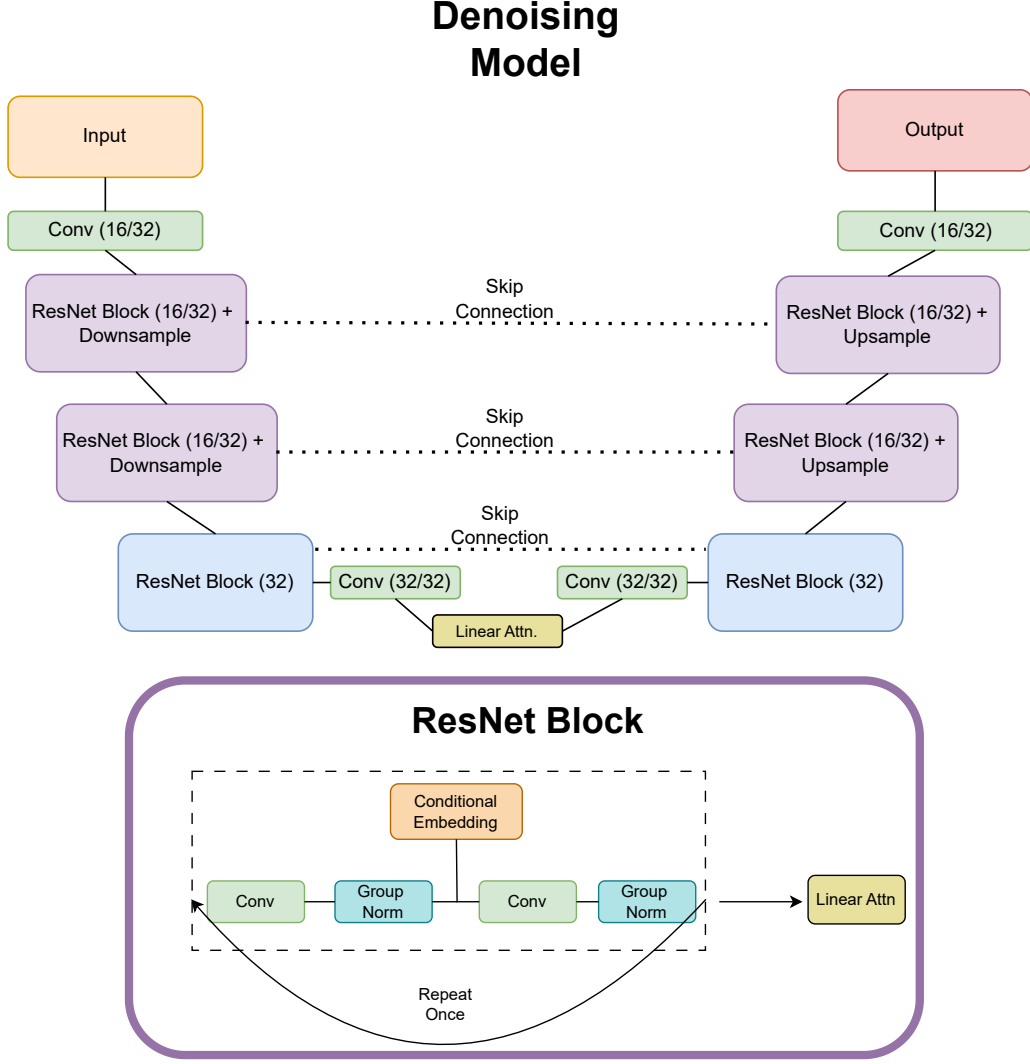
Denoising Model

Input

Output

Conv (16/32)

Conv (16/32)

Skip Connection

ResNet Block (16/32) + Downsample

ResNet Block (16/32) + Upsample

Skip Connection

ResNet Block (16/32) + Downsample

ResNet Block (16/32) + Upsample

Skip Connection

ResNet Block (32)

Conv (32/32)

Conv (32/32)

ResNet Block (32)

Linear Attn.

ResNet Block

Conditional Embedding

Conv

Group Norm

Conv

Group Norm

Linear Attn

Repeat Once